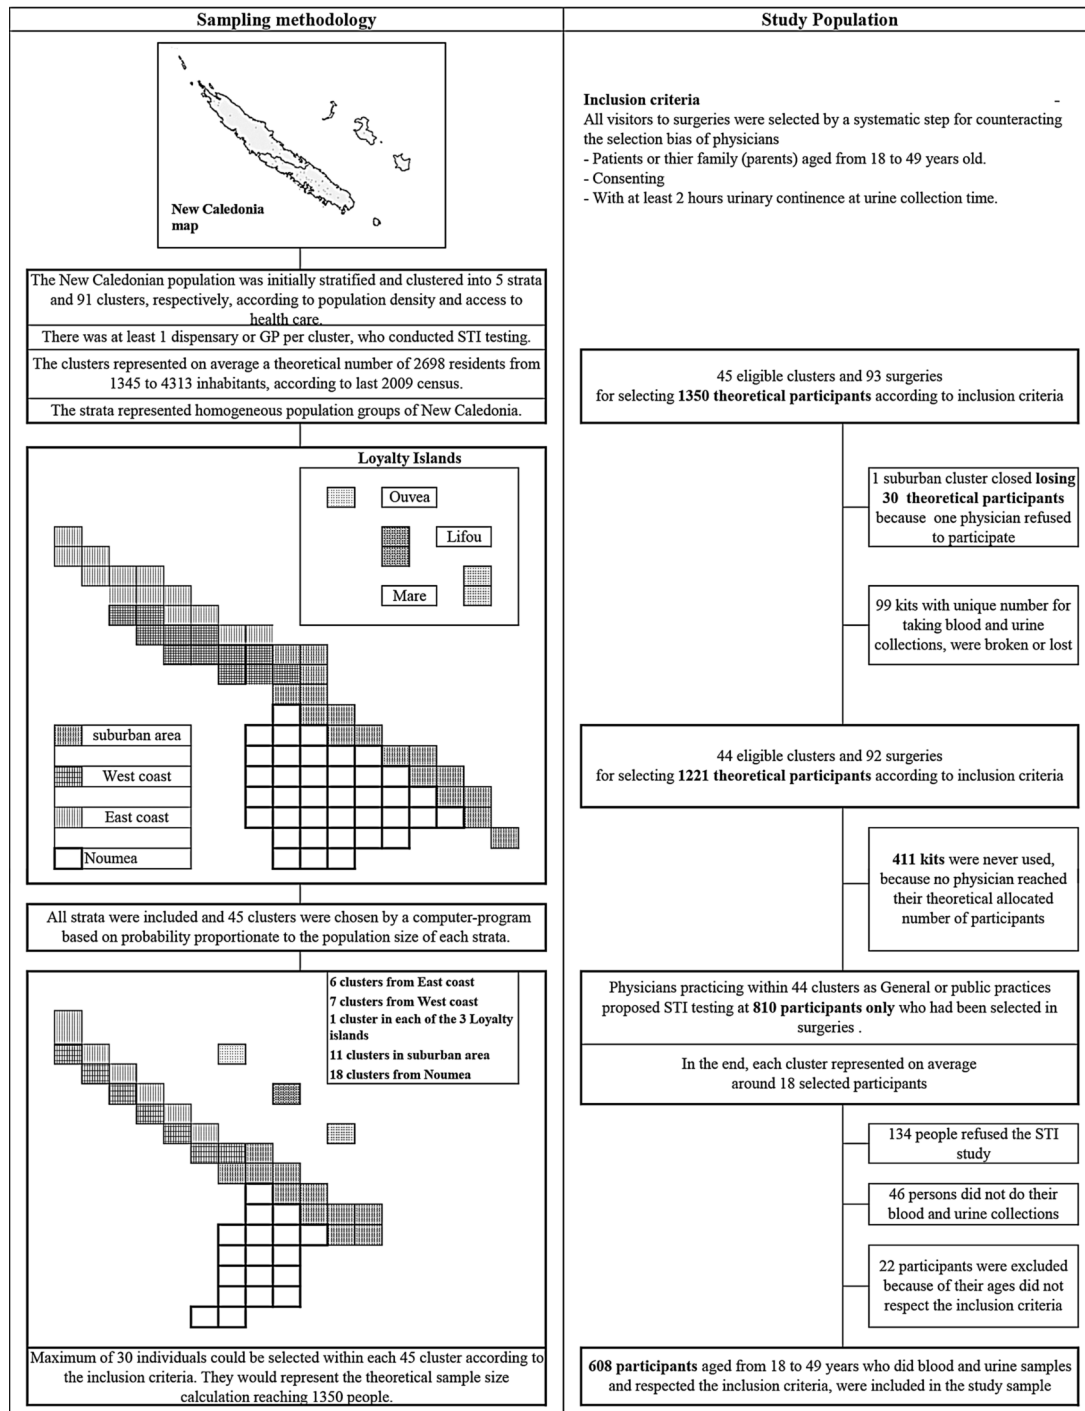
| Sampling methodology | Study Population |
|---|---|

New Caledonia map

The New Caledonian population was initially stratified and clustered into 5 strata and 91 clusters, respectively, according to population density and access to health care.

There was at least 1 dispensary or GP per cluster, who conducted STI testing.

The clusters represented on average a theoretical number of 2698 residents from 1345 to 4313 inhabitants, according to last 2009 census.

The strata represented homogeneous population groups of New Caledonia.

Loyalty Islands

Ouvea

Lifou

Mare

suburban area

West coast

East coast

Noumea

All strata were included and 45 clusters were chosen by a computer-program based on probability proportionate to the population size of each strata.

6 clusters from East coast
7 clusters from West coast
1 cluster in each of the 3 Loyalty islands
11 clusters in suburban area
18 clusters from Noumea

Maximum of 30 individuals could be selected within each 45 cluster according to the inclusion criteria. They would represent the theoretical sample size calculation reaching 1350 people.

**Inclusion criteria** -
All visitors to surgeries were selected by a systematic step for counteracting the selection bias of physicians
- Patients or thier family (parents) aged from 18 to 49 years old.
- Consenting
- With at least 2 hours urinary continence at urine collection time.

45 eligible clusters and 93 surgeries for selecting **1350 theoretical participants** according to inclusion criteria

1 suburban cluster closed **losing 30 theoretical participants** because one physician refused to participate

99 kits with unique number for taking blood and urine collections, were broken or lost

44 eligible clusters and 92 surgeries for selecting **1221 theoretical participants** according to inclusion criteria

**411 kits** were never used, because no physician reached their theoretical allocated number of participants

Physicians practicing within 44 clusters as General or public practices proposed STI testing at **810 participants only** who had been selected in surgeries .

In the end, each cluster represented on average around 18 selected participants

134 people refused the STI study

46 persons did not do their blood and urine collections

22 participants were excluded because of their ages did not respect the inclusion criteria

**608 participants** aged from 18 to 49 years who did blood and urine samples and respected the inclusion criteria, were included in the study sample